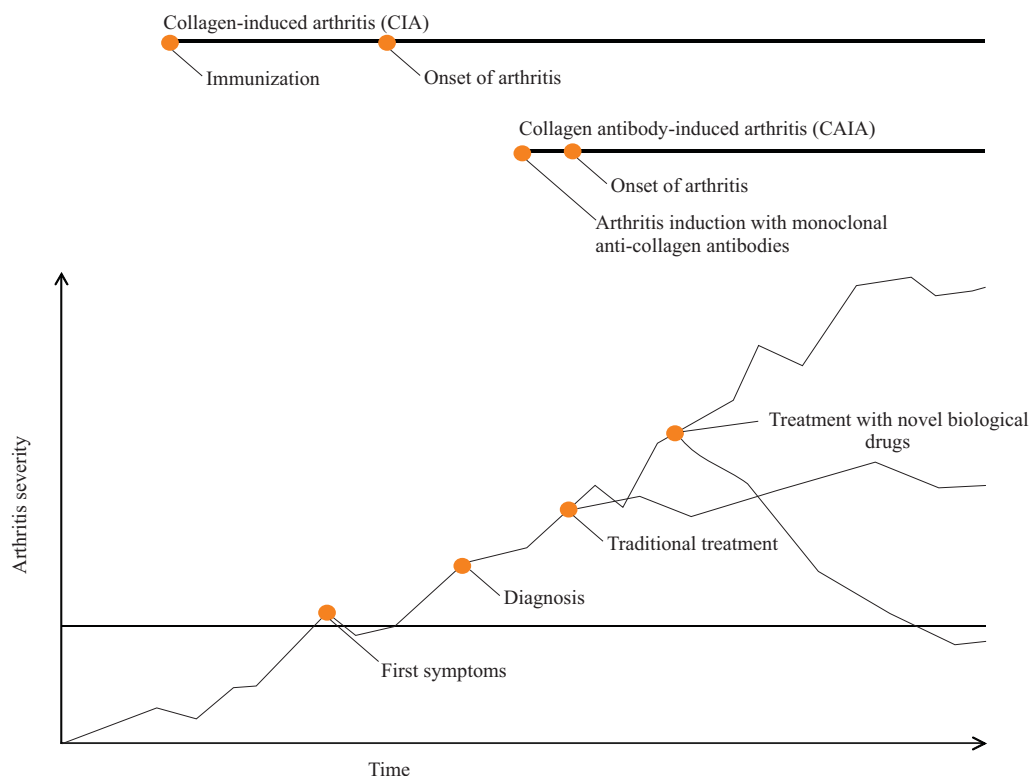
Collagen-induced arthritis (CIA)

Immunization

Onset of arthritis

Collagen antibody-induced arthritis (CAIA)

Onset of arthritis

Arthritis induction with monoclonal anti-collagen antibodies

Arthritis severity

Treatment with novel biological drugs

Traditional treatment

Diagnosis

First symptoms

Time